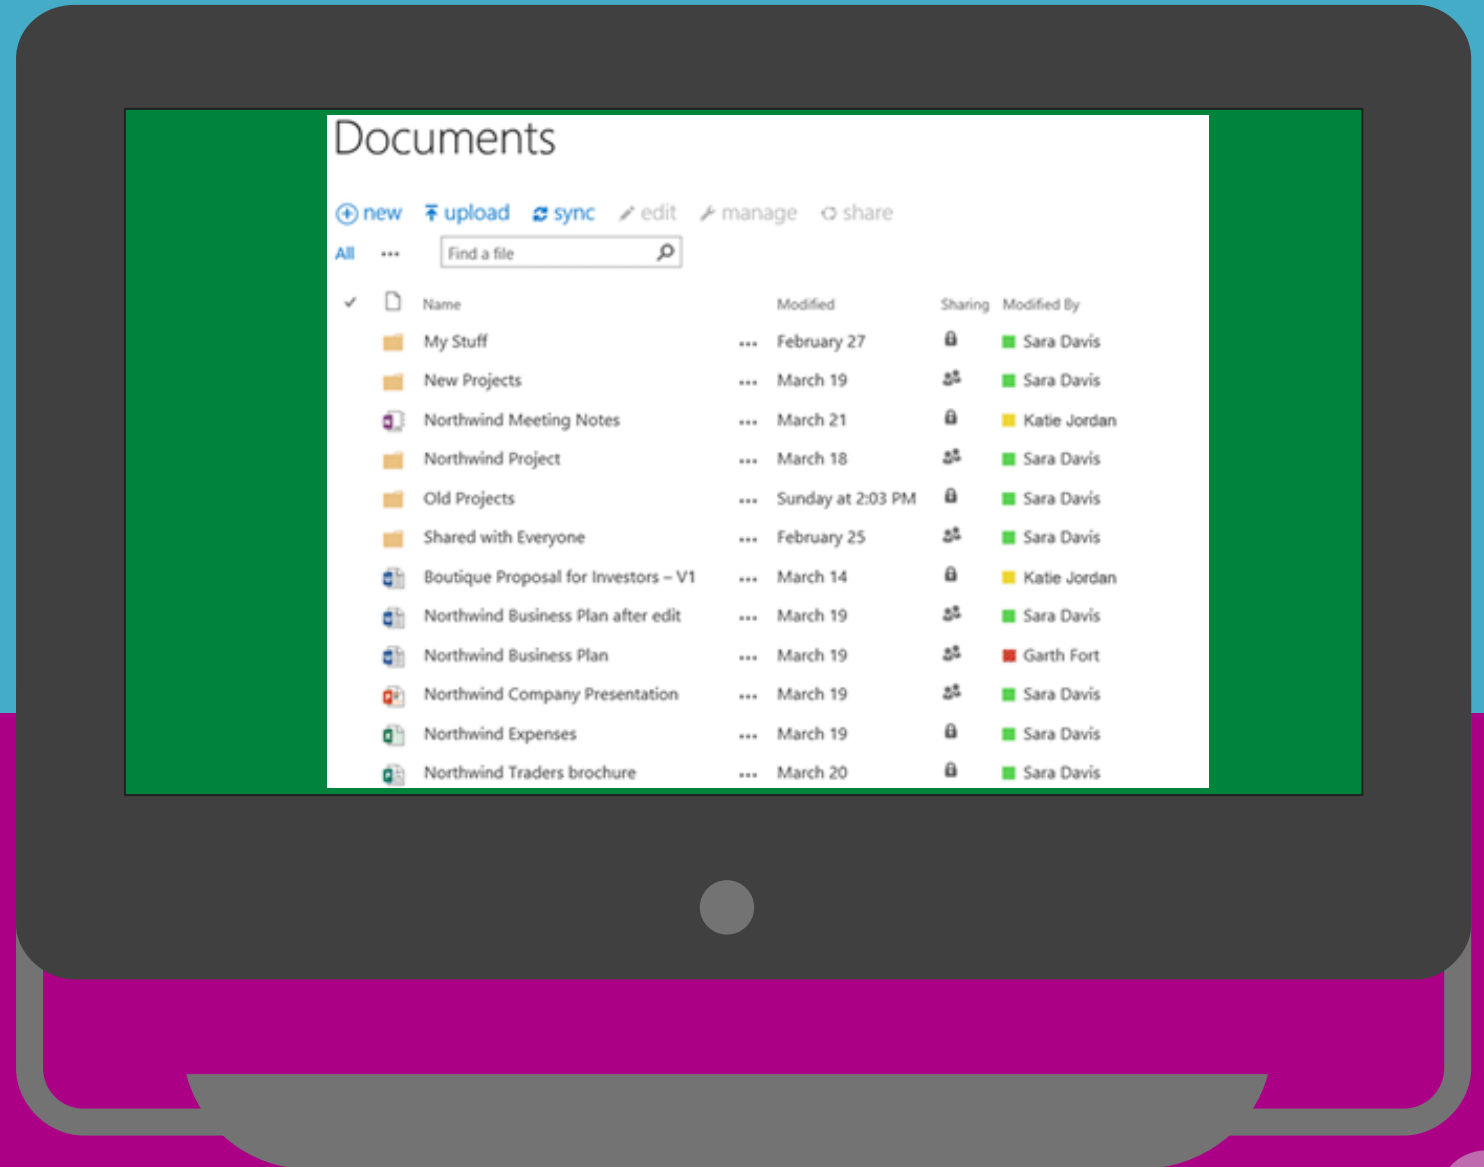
Documents

new upload sync edit manage share

All ••• Find a file

| ✓ | | Name | | Modified | Sharing | Modified By |
|---|---|---|---|---|---|---|
| | | My Stuff | ••• | February 27 | | Sara Davis |
| | | New Projects | ••• | March 19 | | Sara Davis |
| | | Northwind Meeting Notes | ••• | March 21 | | Katie Jordan |
| | | Northwind Project | ••• | March 18 | | Sara Davis |
| | | Old Projects | ••• | Sunday at 2:03 PM | | Sara Davis |
| | | Shared with Everyone | ••• | February 25 | | Sara Davis |
| | | Boutique Proposal for Investors – V1 | ••• | March 14 | | Katie Jordan |
| | | Northwind Business Plan after edit | ••• | March 19 | | Sara Davis |
| | | Northwind Business Plan | ••• | March 19 | | Garth Fort |
| | | Northwind Company Presentation | ••• | March 19 | | Sara Davis |
| | | Northwind Expenses | ••• | March 19 | | Sara Davis |
| | | Northwind Traders brochure | ••• | March 20 | | Sara Davis |